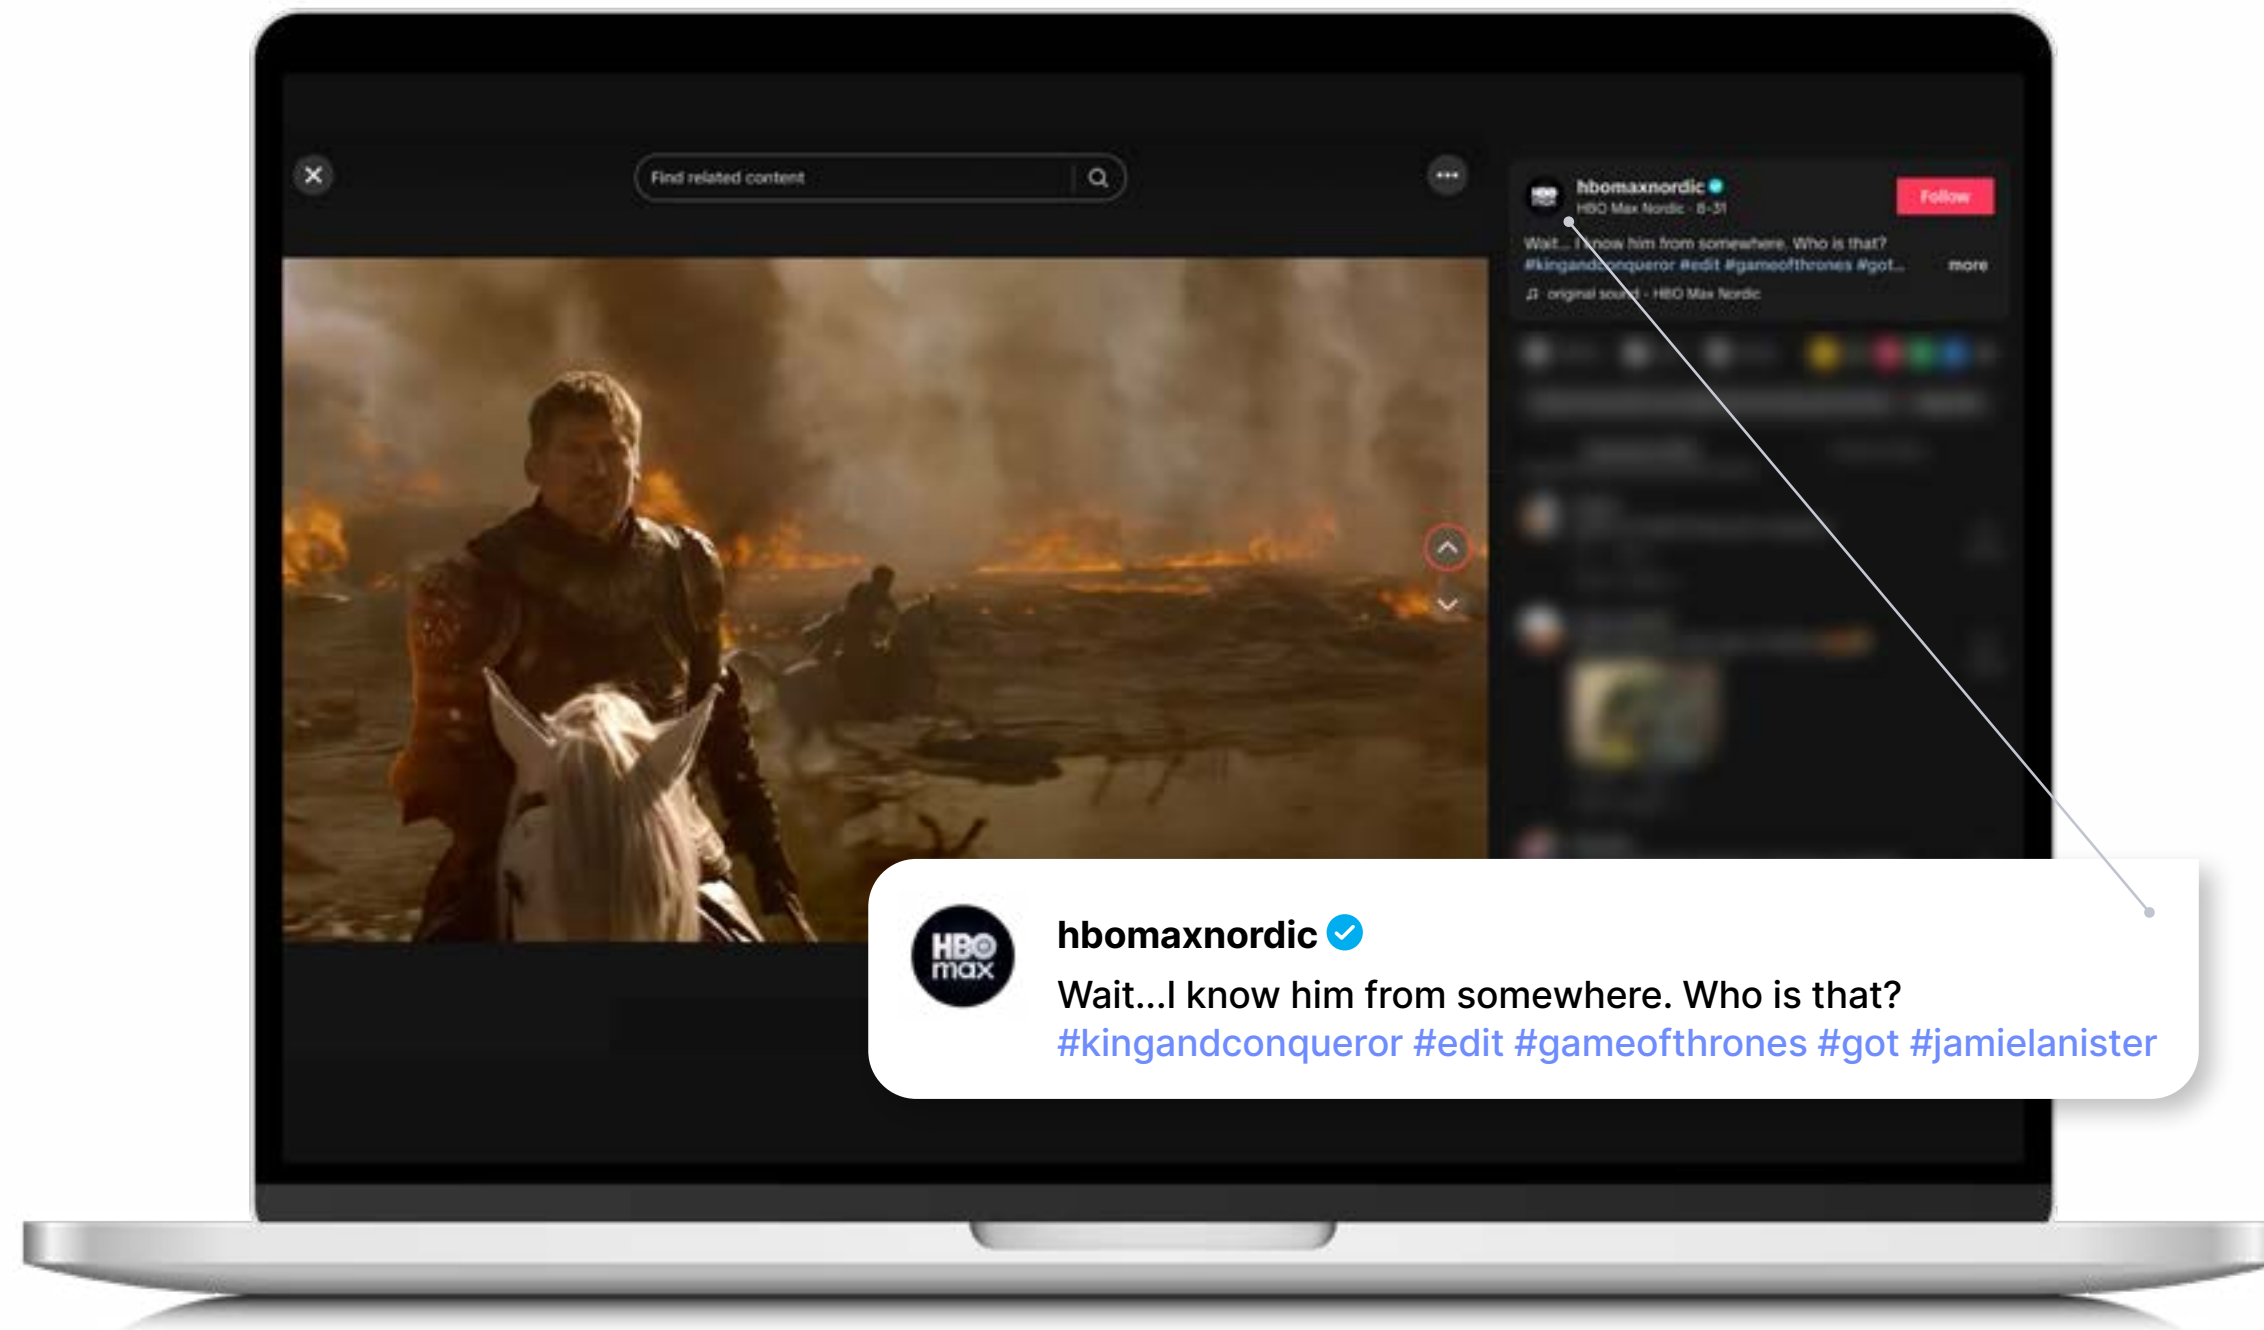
Find related content

hbomaxnordic
HBO Max Nordic · 8-31
Follow

Wait... I know him from somewhere. Who is that? #kingandconqueror #edit #gameofthrones #got... more

original sound - HBO Max Nordic

HBO max

hbomaxnordic
Wait...I know him from somewhere. Who is that?
#kingandconqueror #edit #gameofthrones #got #jamielanister